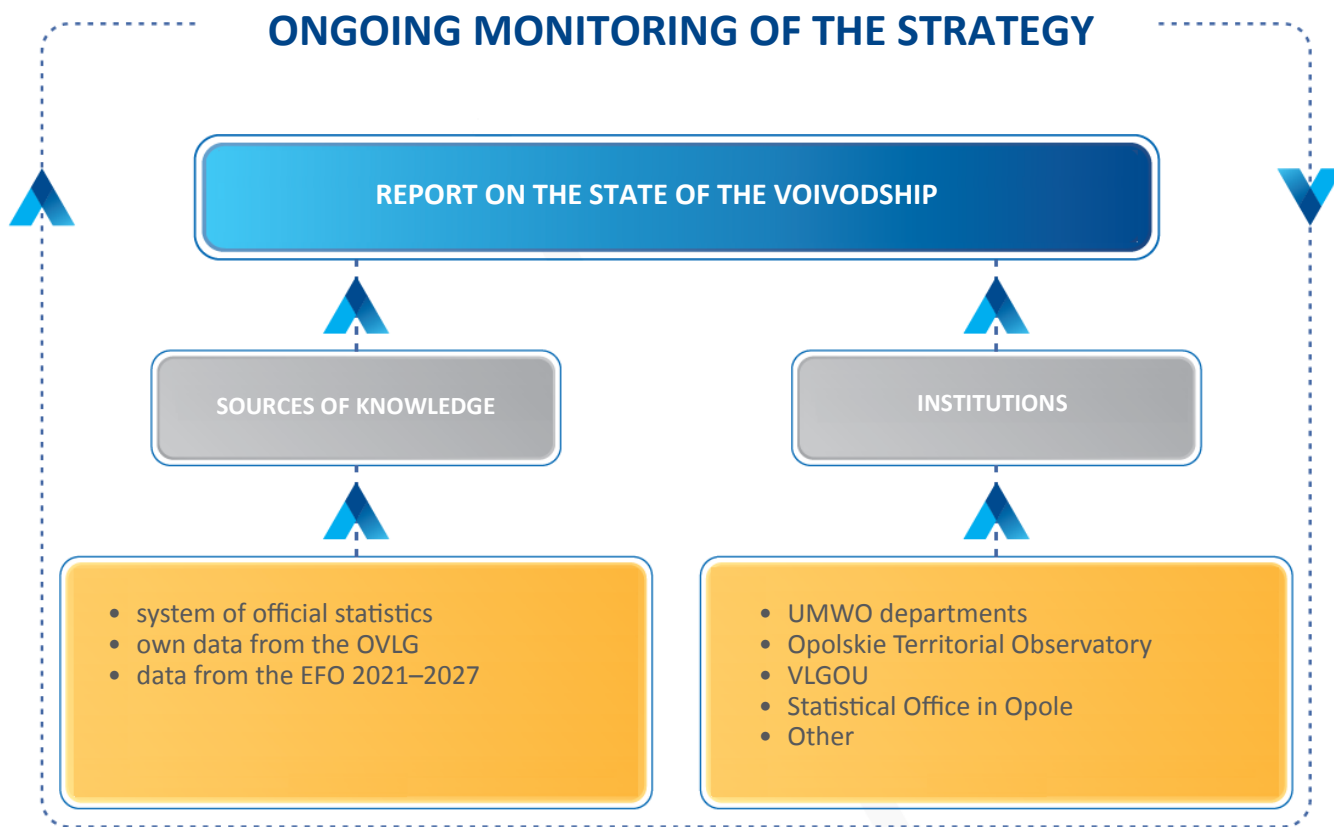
ONGOING MONITORING OF THE STRATEGY

REPORT ON THE STATE OF THE VOIVODSHIP

SOURCES OF KNOWLEDGE

INSTITUTIONS

- system of official statistics
- own data from the OVLG
- data from the EFO 2021–2027

- UMWO departments
- Opolskie Territorial Observatory
- VLGOU
- Statistical Office in Opole
- Other